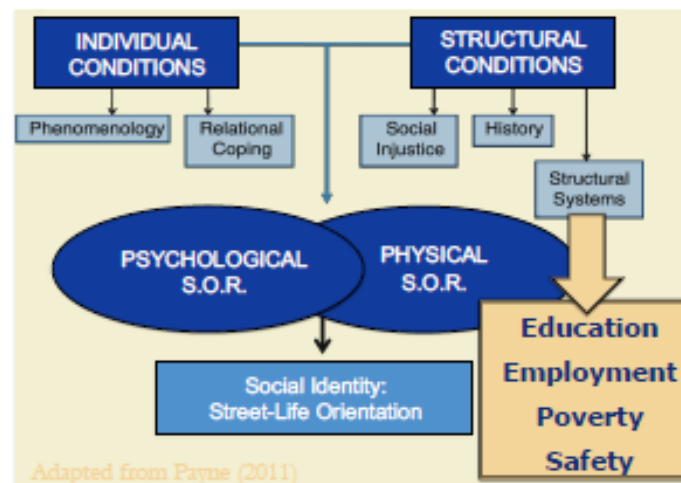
INDIVIDUAL CONDITIONS

STRUCTURAL CONDITIONS

Phenomenology

Relational Coping

Social Injustice

History

Structural Systems

PSYCHOLOGICAL S.O.R.

PHYSICAL S.O.R.

Education
Employment
Poverty
Safety

Social Identity: Street-Life Orientation

Adapted from Payne (2011)